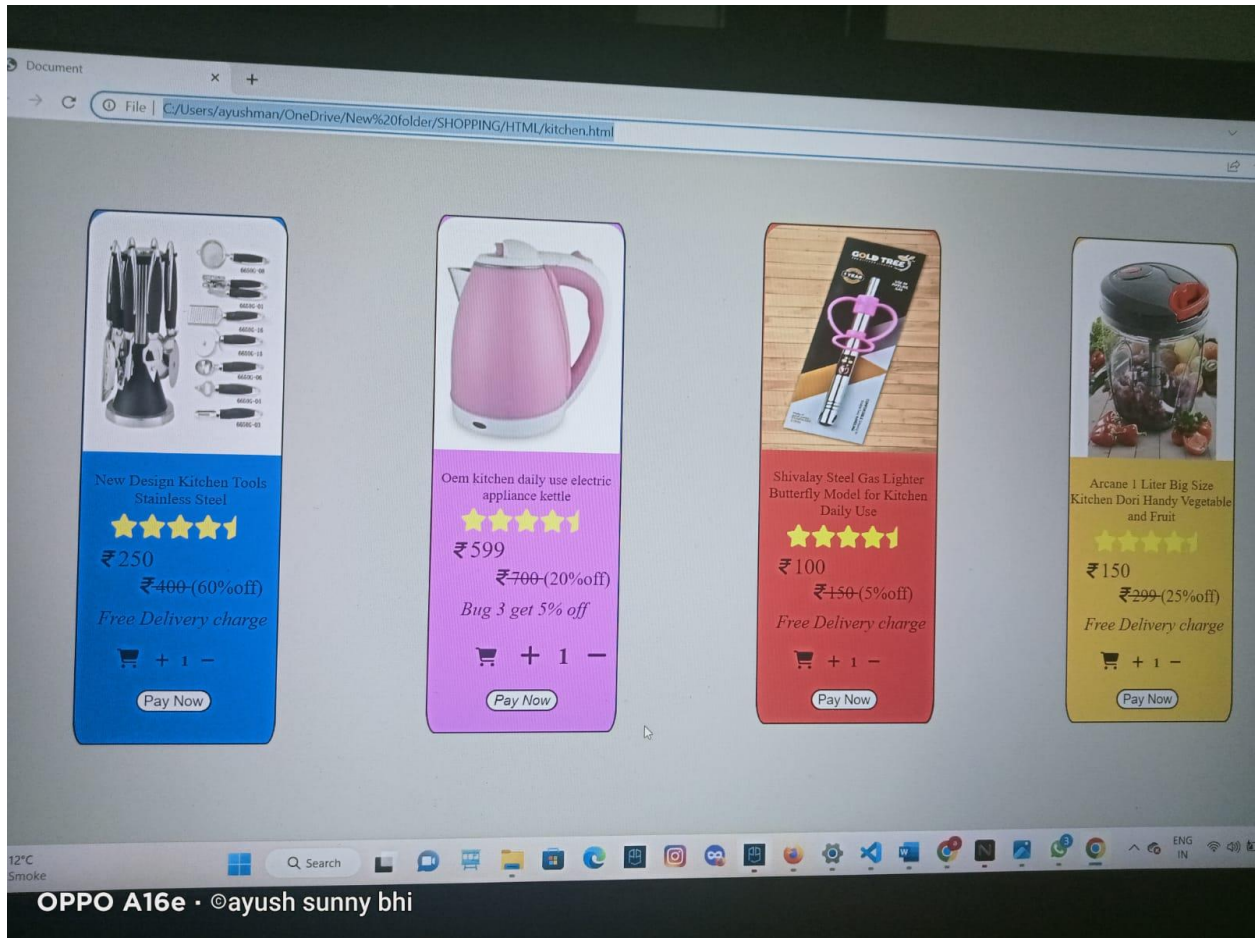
Document

File | C:/Users/ayushman/OneDrive/New%20folder/SHOPPING/HTML/kitchen.html

New Design Kitchen Tools Stainless Steel

₹250

~~₹400~~ (60%off)

Free Delivery charge

+ 1 −

Pay Now

Oem kitchen daily use electric appliance kettle

₹599

~~₹700~~ (20%off)

Bug 3 get 5% off

+ 1 −

Pay Now

Shivalay Steel Gas Lighter Butterfly Model for Kitchen Daily Use

₹100

~~₹150~~ (5%off)

Free Delivery charge

+ 1 −

Pay Now

Arcane 1 Liter Big Size Kitchen Dori Handy Vegetable and Fruit

₹150

~~₹299~~ (25%off)

Free Delivery charge

+ 1 −

Pay Now

12°C Smoke

Search

ENG IN

OPPO A16e · ©ayush sunny bhi